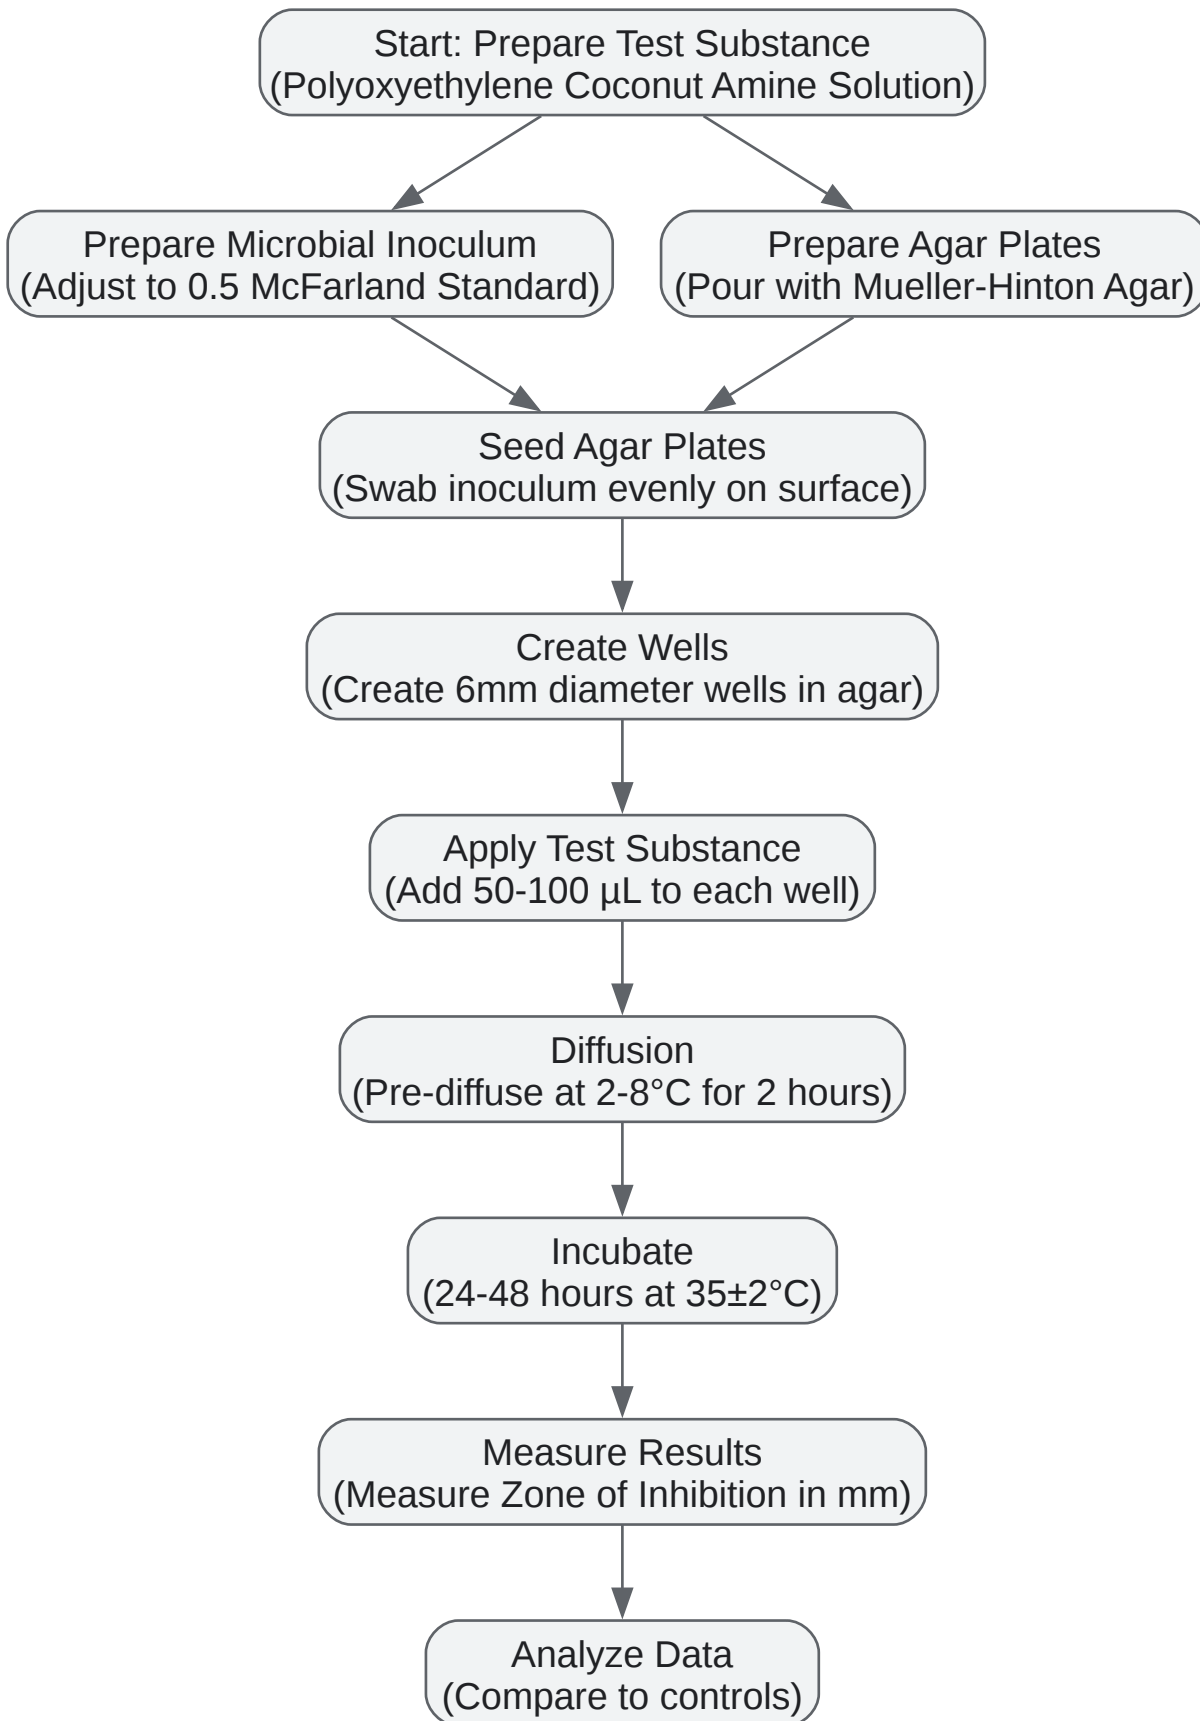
Start: Prepare Test Substance
(Polyoxyethylene Coconut Amine Solution)

Prepare Microbial Inoculum
(Adjust to 0.5 McFarland Standard)

Prepare Agar Plates
(Pour with Mueller-Hinton Agar)

Seed Agar Plates
(Swab inoculum evenly on surface)

Create Wells
(Create 6mm diameter wells in agar)

Apply Test Substance
(Add 50-100 µL to each well)

Diffusion
(Pre-diffuse at 2-8°C for 2 hours)

Incubate
(24-48 hours at 35±2°C)

Measure Results
(Measure Zone of Inhibition in mm)

Analyze Data
(Compare to controls)